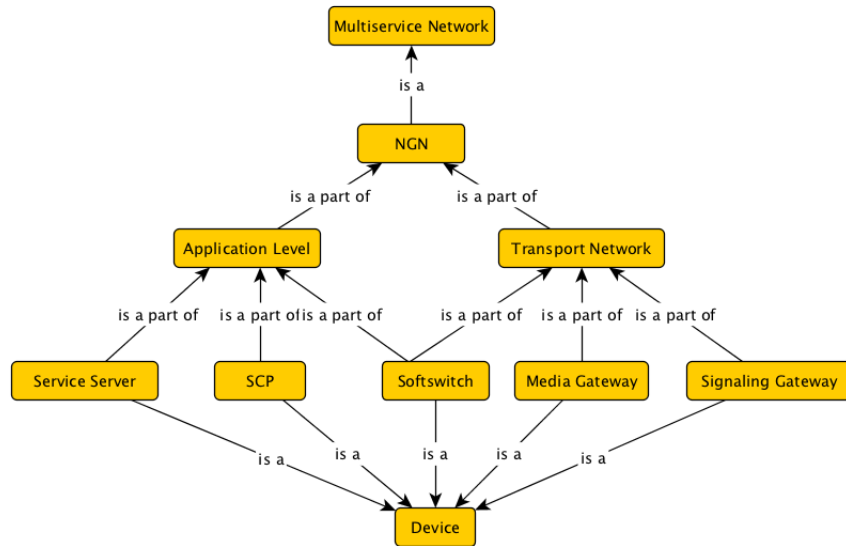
Multiservice Network

is a

NGN

is a part of

is a part of

Application Level

Transport Network

is a part of

is a part of

is a part of

is a part of

is a part of

is a part of

Service Server

SCP

Softswitch

Media Gateway

Signaling Gateway

is a

is a

is a

is a

is a

Device